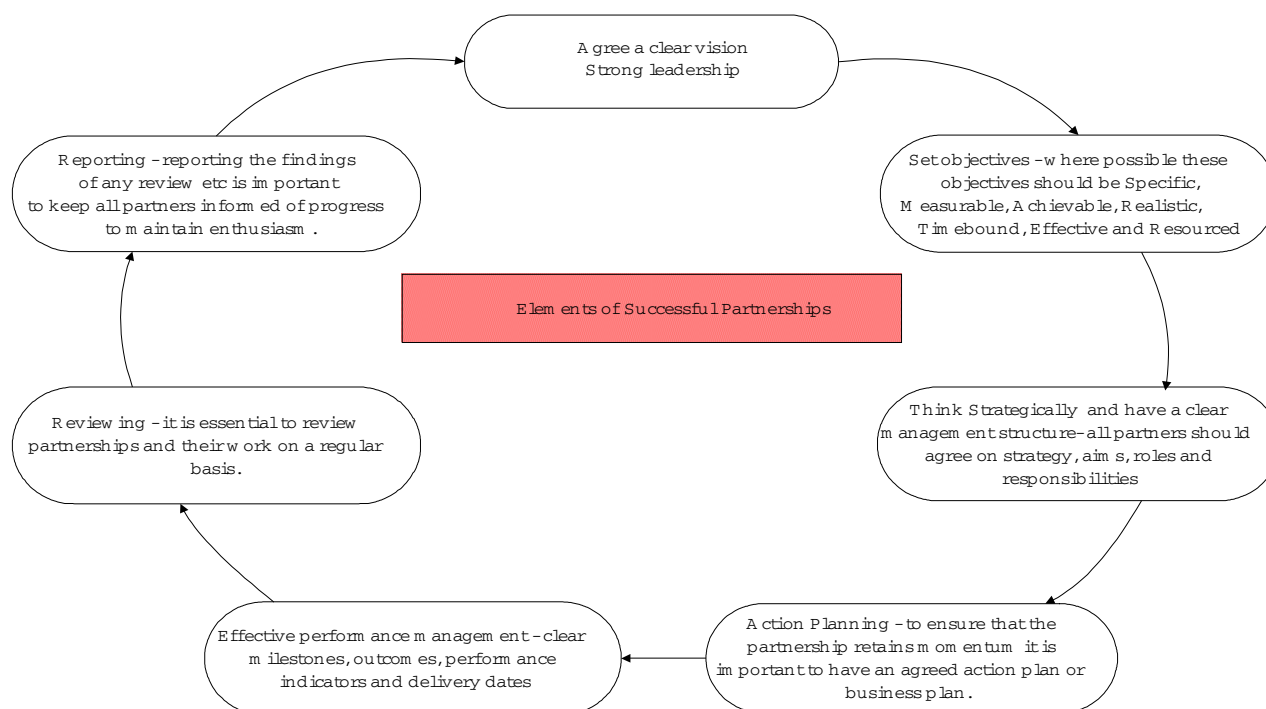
Agree a clear vision
Strong leadership

Set objectives - where possible these objectives should be Specific, Measurable, Achievable, Realistic, Timebound, Effective and Resourced

Think Strategically and have a clear management structure - all partners should agree on strategy, aims, roles and responsibilities

Action Planning - to ensure that the partnership retains momentum it is important to have an agreed action plan or business plan.

Effective performance management - clear milestones, outcomes, performance indicators and delivery dates

Reviewing - it is essential to review partnerships and their work on a regular basis.

Reporting - reporting the findings of any review etc is important to keep all partners informed of progress to maintain enthusiasm.

Elements of Successful Partnerships